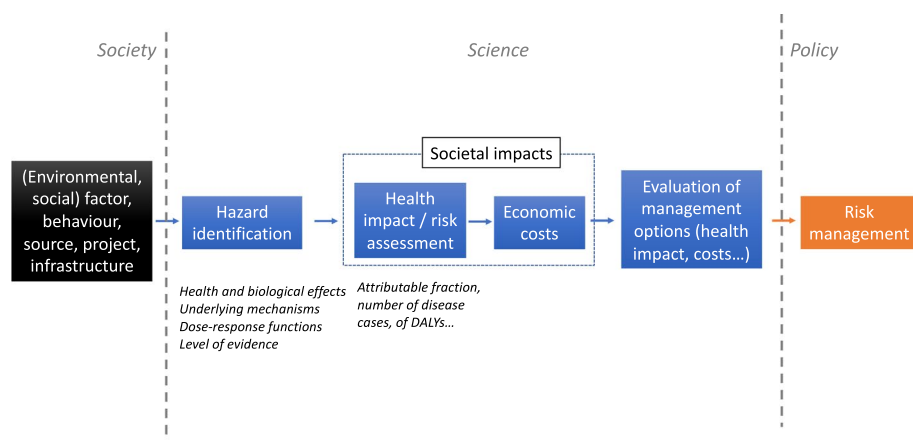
Society

Science

Policy

(Environmental, social) factor, behaviour, source, project, infrastructure

Hazard identification

Health and biological effects
Underlying mechanisms
Dose-response functions
Level of evidence

Societal impacts

Health impact / risk assessment

Economic costs

Attributable fraction, number of disease cases, of DALYs…

Evaluation of management options (health impact, costs…)

Risk management